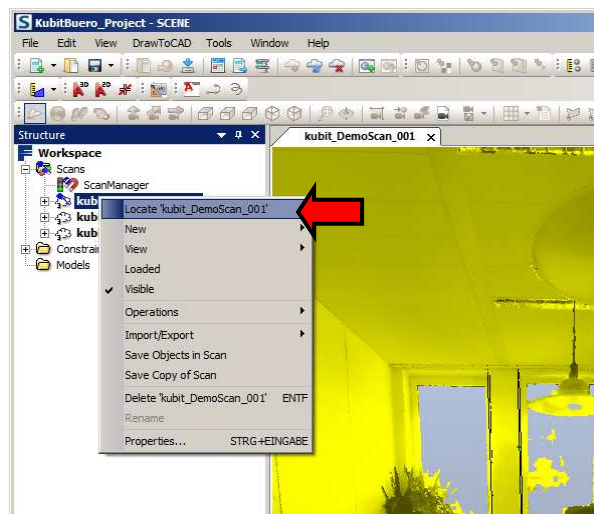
KubitBuero_Project - SCENE

File Edit View DrawToCAD Tools Window Help

Structure

kubit_DemoScan_001 ×

Workspace
Scans
ScanManager
kubi
kubi
kubi
Constrai
Models

Locate 'kubit_DemoScan_001'
New
View
Loaded
Visible
Operations
Import/Export
Save Objects in Scan
Save Copy of Scan
Delete 'kubit_DemoScan_001' ENTF
Rename
Properties... STRG+EINGABE